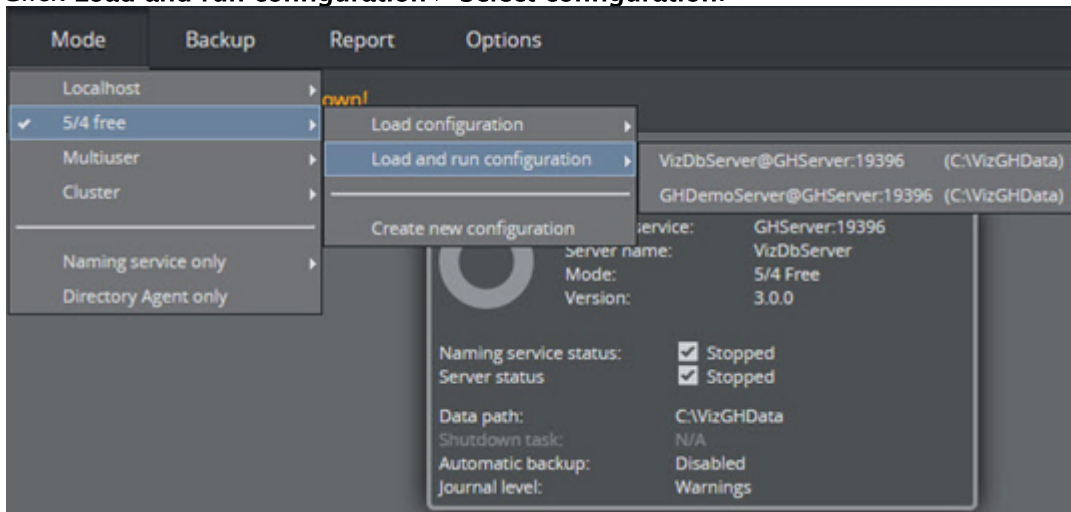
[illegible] Load and run configuration > Select configuration.

Mode Backup Report Options

Localhost
5/4 free
Multiuser
Cluster
Naming service only
Directory Agent only

own!

Load configuration
Load and run configuration
Create new configuration

VizDbServer@GHServer:19396 (C:\VizGHData)
GHDemoServer@GHServer:19396 (C:\VizGHData)

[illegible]ervice: GHServer:19396
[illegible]erver name: VizDbServer
Mode: 5/4 Free
Version: 3.0.0

Naming service status: Stopped
Server status Stopped

Data path: C:\VizGHData
Shutdown task: N/A
Automatic backup: Disabled
Journal level: Warnings